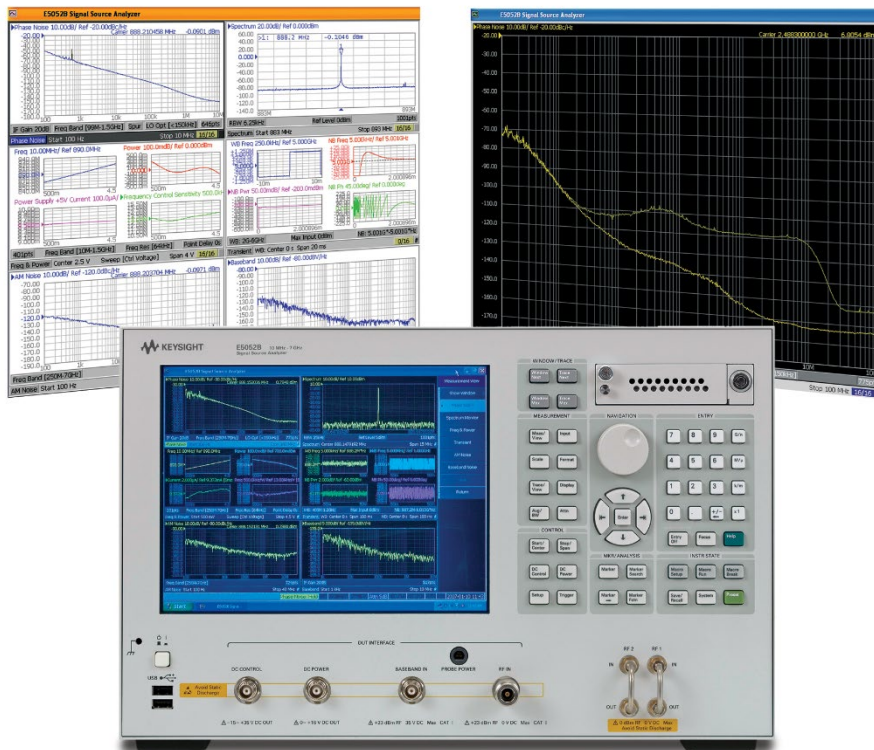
E5052B Signal Source Analyzer

Phase Noise 10.00dB/ Ref -20.00dBc/Hz
Carrier 888.210458 MHz -0.0801 dBm
-20.00
-30.00
-40.00
-50.00
-60.00
-70.00
-80.00
-90.00
-100.0
-110.0
-120.0
-130.0
-140.0
1k
10k
100k
1M
IF Gain 20dB
Freq Band [99M-1.5GHz]
Spur
LO Opt [<150kHz]
Start 100 Hz
Stop 10 MHz

Spectrum 20.00dB/ Ref 0.000dBm
>1 888.2 MHz -0.1046 dBm
0.000
-20.00
-40.00
-60.00
-80.00
-100.0
-120.0
-140.0
RBW 5.29kHz
Ref Level 0dBm
Spectrum Start 883 MHz
Stop 893 MHz
16/16

Phase Noise
Freq 10.00MHz/ Ref 890.0MHz
Power 100.0mdB/ Ref 0.000dBm
Power Supply +5V Current 100.0μA/
Frequency Control Sensitivity 500.0
WB Freq 250.0kHz/ Ref 5.000GHz
NB Freq 5.000kHz/ Ref 5.000GHz
WB Pwr 50.00mdB/ Ref -200.0mdBm
NB Pwr 45.00mdB/ Ref 0.000dBm
500m
4.5
-10m
10m
2.0000ms
401pts
Freq Band [10M-1.5GHz]
Freq Res [64kHz]
Point Delay 0s
WB: 2GHz-8GHz
Max Input 0dBm
NB: 5.0085*5.0091GHz
Freq & Power
Center 2.5 V
Sweep [Ctrl Voltage]
Span 4 V
16/16
Transient
WB: Center 0 s
Span 20 ms
8/16

AM Noise 10.00dB/ Ref -120.0dBc/Hz
Carrier 888.203704 MHz -0.0971 dBm
-70.00
-80.00
-90.00
-100.0
-110.0
-120.0
-130.0
-140.0
-150.0
-160.0
-170.0
Freq Band [250M-7GHz]
AM Noise Start 100 Hz

Baseband 10.00dB/ Ref -80.00dBV/Hz

E5052B Signal Source Analyzer
Phase Noise 10.00dB/ Ref -20.00dBc/Hz
Carrier 2.488300000 GHz 6.0054 dBm
-20.00
-30.00
-40.00
-50.00
-60.00
-70.00
-80.00
-90.00
-100.0
-110.0
-120.0
-130.0
-140.0
-150.0
-160.0
-170.0
Stop 100 MHz
16/16

KEYSIGHT
E5052B 10 MHz - 7 GHz
Signal Source Analyzer

WINDOW / TRACE
MEASUREMENT
NAVIGATION
ENTRY
CONTROL
MKR / ANALYSIS
INSTR STATE
Window Next
Trace Next
Window Max
Trace Max
Meas/View
Input
Scale
Format
Trace/View
Display
Avg/BW
Attn
Start/Center
Stop/Span
DC Control
DC Power
Setup
Trigger
Marker
Marker Search
Marker →
Marker Func
Macro Setup
Macro Run
Macro Break
Save/Recall
System
Preset
Enter
7
8
9
4
5
6
1
2
3
0
.
+/-
Entry Off
Focus
Help

Measurement View
Show window
Spectrum Monitor
Freq & Power
Transient
AM Noise
Baseband Noise
Return

DUT INTERFACE
DC CONTROL
DC POWER
BASEBAND IN
PROBE POWER
RF IN
USB
Avoid Static Discharge
-15 ~ +35 V DC OUT
0 ~ +16 V DC OUT
+23 dBm RF 35 V DC Max CAT I
+20 dBm RF 0 V DC Max CAT I
RF 2
RF 1
IN
IN
OUT
OUT
0 dBm RF 0 V DC Max
Avoid Static Discharge